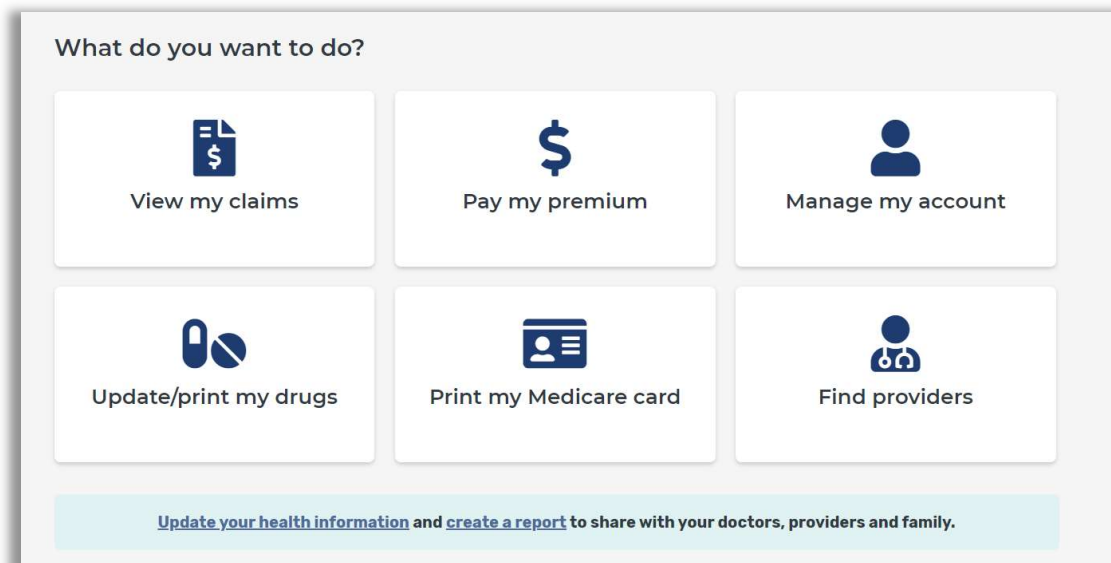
What do you want to do?

View my claims

Pay my premium

Manage my account

Update/print my drugs

Print my Medicare card

Find providers

Update your health information and create a report to share with your doctors, providers and family.